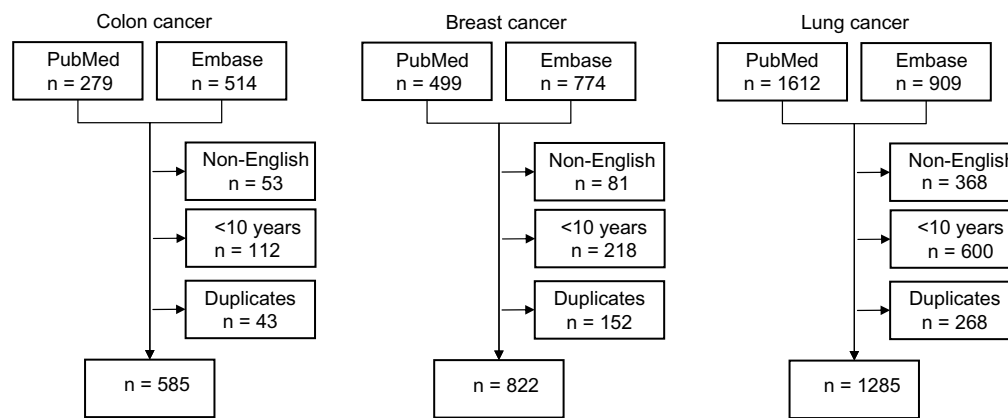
Colon cancer

PubMed
n = 279

Embase
n = 514

Non-English
n = 53

<10 years
n = 112

Duplicates
n = 43

n = 585

Breast cancer

PubMed
n = 499

Embase
n = 774

Non-English
n = 81

<10 years
n = 218

Duplicates
n = 152

n = 822

Lung cancer

PubMed
n = 1612

Embase
n = 909

Non-Englis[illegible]
n = 368

<10 years
n = 600

Duplicates
n = 268

n = 1285